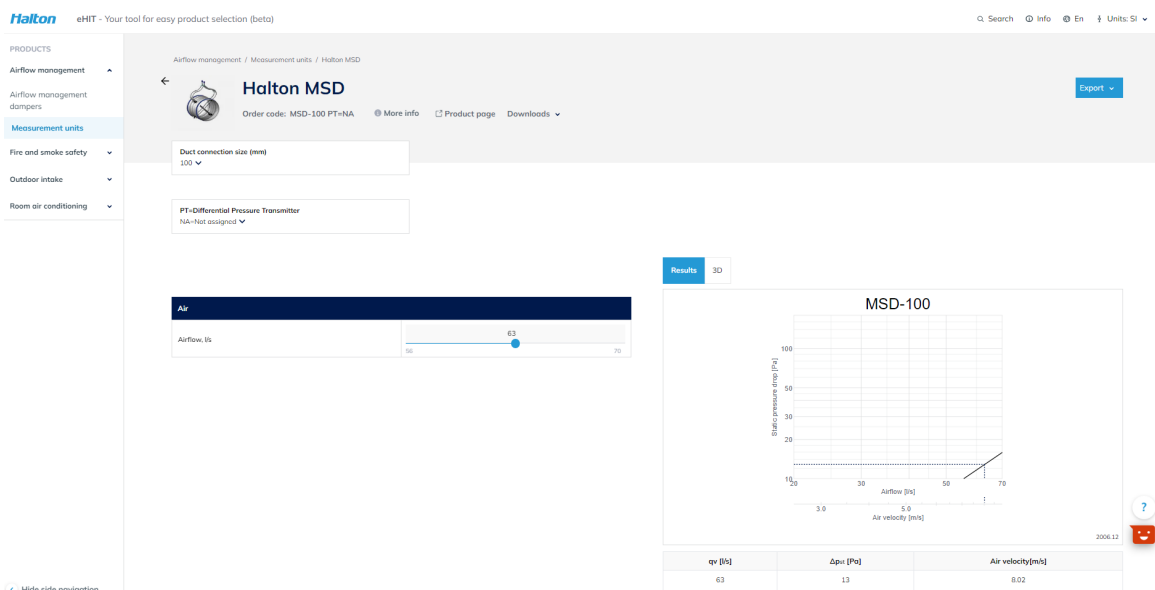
Halton eHIT - Your tool for easy product selection (beta)

Search Info En Units: SI

PRODUCTS
Airflow management
Airflow management dampers
Measurement units
Fire and smoke safety
Outdoor intake
Room air conditioning

Airflow management / Measurement units / Halton MSD

Halton MSD
Order code: MSD-100 PT=NA More info Product page Downloads

Export

Duct connection size (mm)
100

PT=Differential Pressure Transmitter
NA=Not assigned

Results 3D

Air
| Airflow, l/s | 63 56 70 |
|---|---|

MSD-100

Static pressure drop [Pa]
100
50
30
20
10
20 30 50 70
Airflow [l/s]
3.0 5.0
Air velocity [m/s]
2006.12

| qv [l/s] | Δpst [Pa] | Air velocity[m/s] |
|---|---|---|
| 63 | 13 | 8.02 |

Hide side navigation